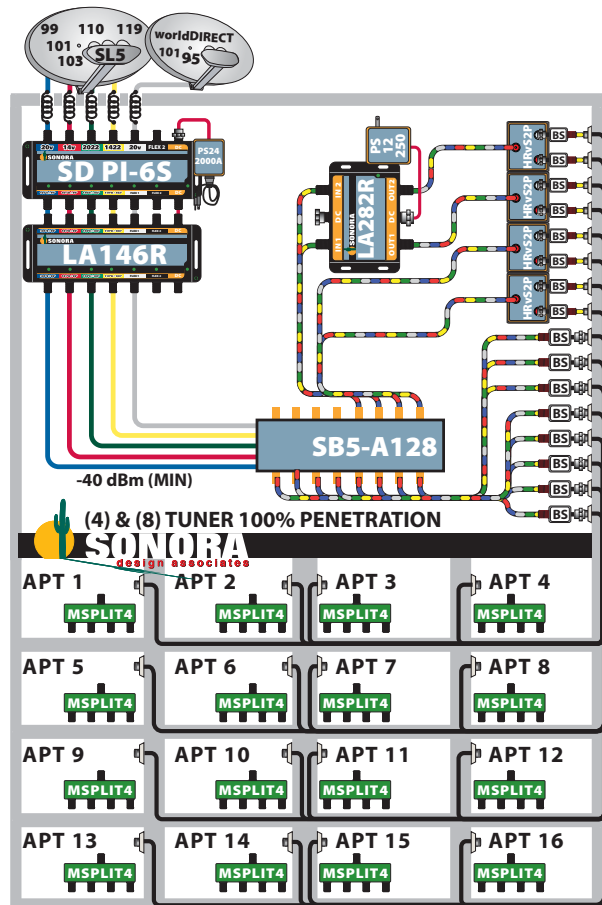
99 110 119
101 103 SL5
worldDIRECT
101 95

20v 14v 2022 1422 20v FLEX 2 DC
SONORA
SD PI-6S

PS24 2000A

SONORA
LA146R

PS 12 250

IN 2 DC IN 1 OUT 1 DC OUT 2
LA282R

HRvS2P
HRvS2P
HRvS2P
HRvS2P

BS
BS
BS
BS
BS
BS
BS
BS
BS
BS
BS
BS
BS
BS
BS
BS

SB5-A128

-40 dBm (MIN)

(4) & (8) TUNER 100% PENETRATION

SONORA
design associates

APT 1 MSPLIT4
APT 2 MSPLIT4
APT 3 MSPLIT4
APT 4 MSPLIT4
APT 5 MSPLIT4
APT 6 MSPLIT4
APT 7 MSPLIT4
APT 8 MSPLIT4
APT 9 MSPLIT4
APT 10 MSPLIT4
APT 11 MSPLIT4
APT 12 MSPLIT4
APT 13 MSPLIT4
APT 14 MSPLIT4
APT 15 MSPLIT4
APT 16 MSPLIT4